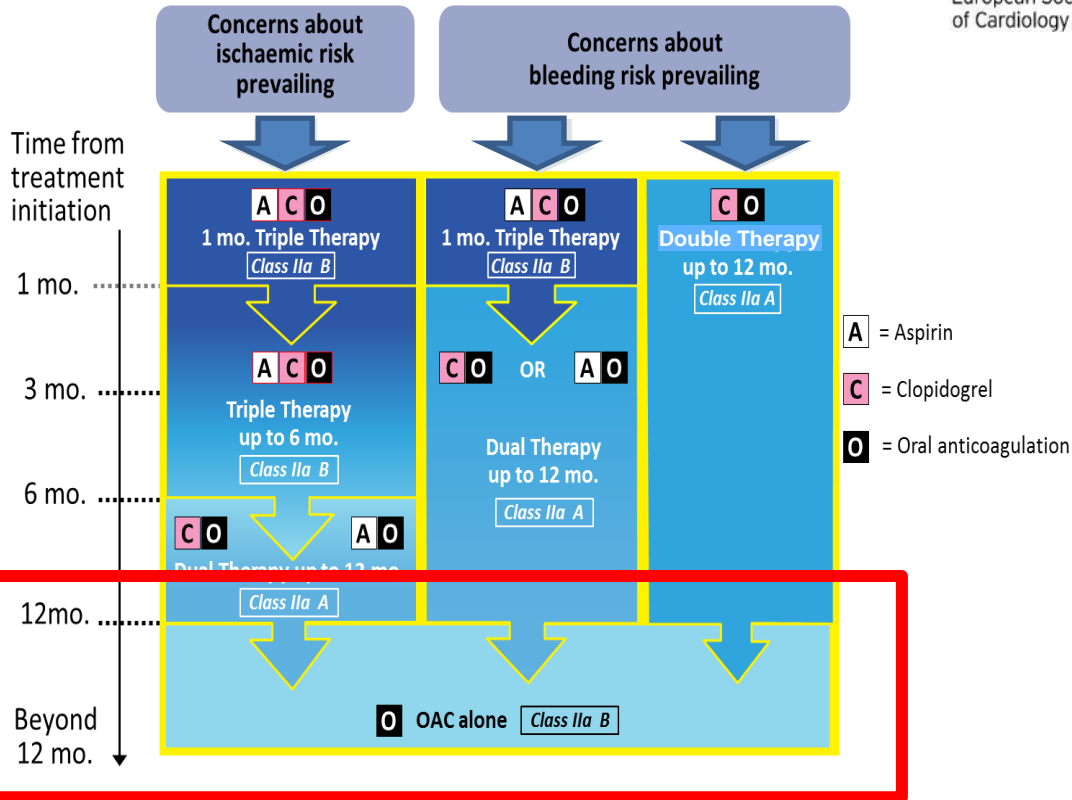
European Soc
of Cardiology

Concerns about ischaemic risk prevailing

Concerns about bleeding risk prevailing

Time from treatment initiation

1 mo.

3 mo.

6 mo.

12mo.

Beyond 12 mo.

A C O
1 mo. Triple Therapy
Class IIa B

A C O
Triple Therapy up to 6 mo.
Class IIa B

C O
A O
Dual Therapy up to 12 mo.
Class IIa A

A C O
1 mo. Triple Therapy
Class IIa B

C O OR A O

Dual Therapy up to 12 mo.
Class IIa A

C O
Double Therapy up to 12 mo.
Class IIa A

O OAC alone Class IIa B

A = Aspirin

C = Clopidogrel

O = Oral anticoagulation